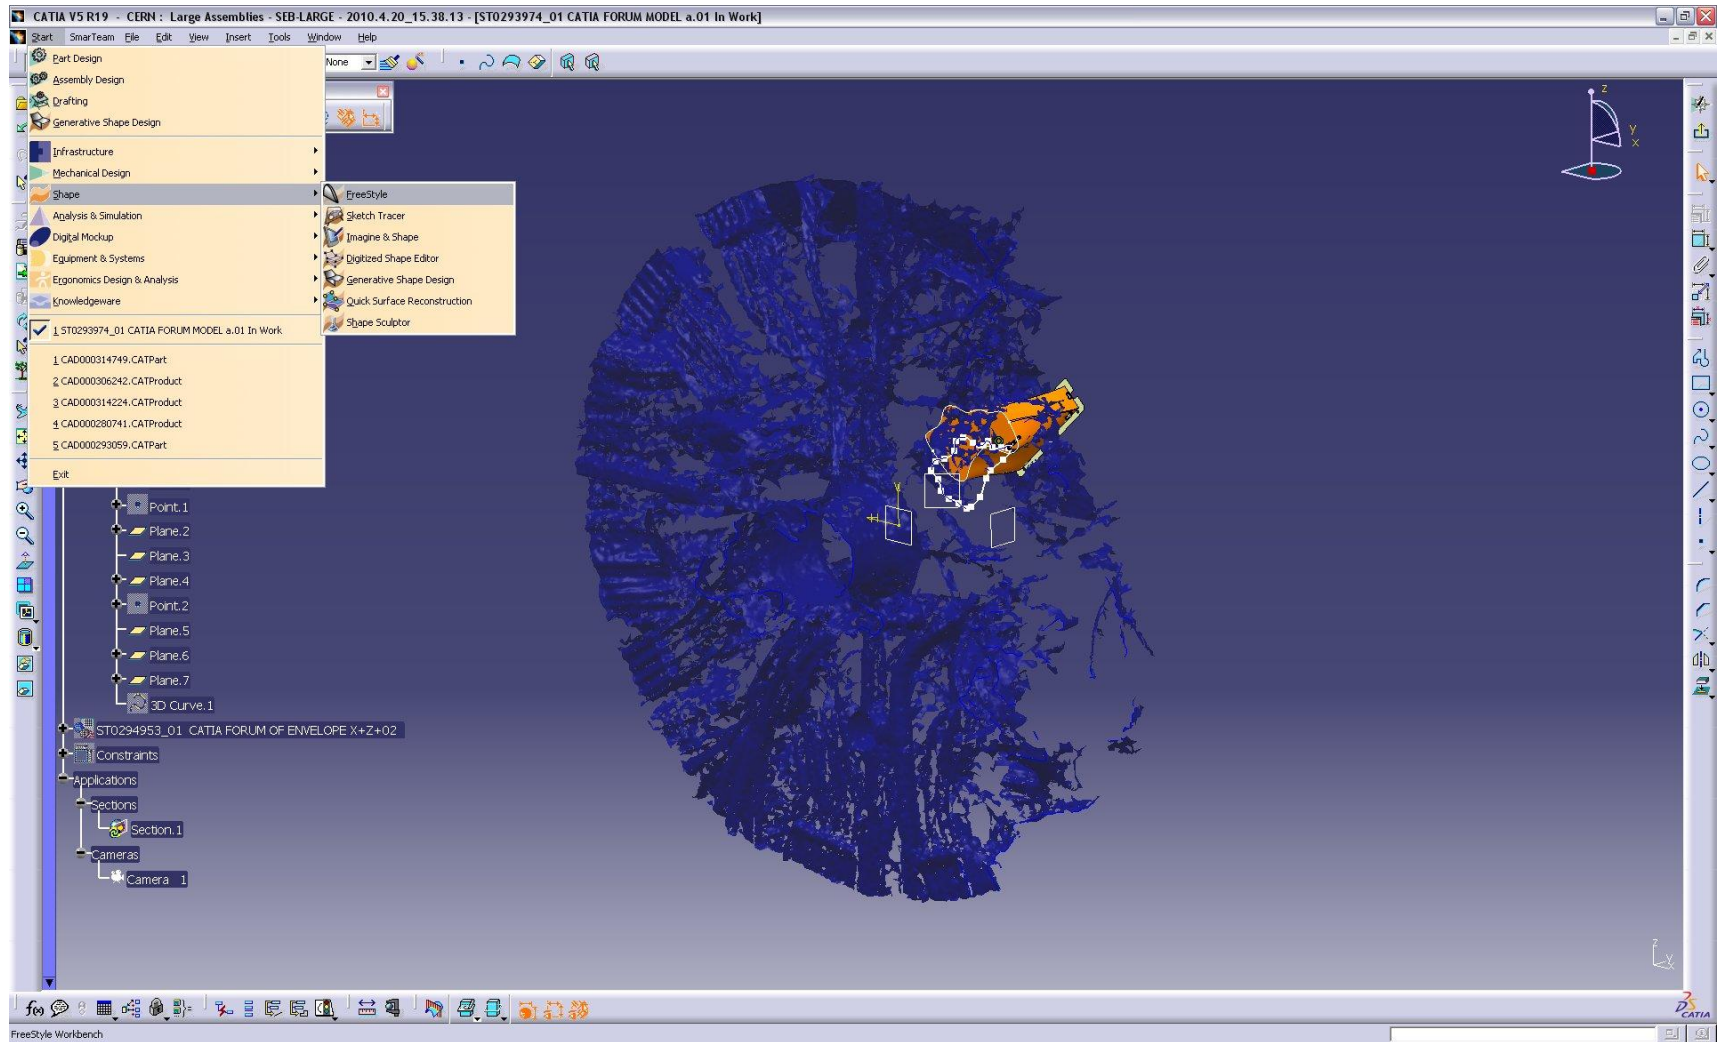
CATIA V5 R19 - CERN : Large Assemblies - SEB-LARGE - 2010.4.20_15.38.13 - [ST0293974_01 CATIA FORUM MODEL a.01 In Work]

Start SmarTeam File Edit View Insert Tools Window Help

None

Part Design
Assembly Design
Drafting
Generative Shape Design
Infrastructure
Mechanical Design
Shape
Analysis & Simulation
Digital Mockup
Equipment & Systems
Ergonomics Design & Analysis
Knowledgeware
1 ST0293974_01 CATIA FORUM MODEL a.01 In Work
1 CAD000314749.CATPart
2 CAD000306242.CATProduct
3 CAD000314224.CATProduct
4 CAD000280741.CATProduct
5 CAD000293059.CATPart
Exit

FreeStyle
Sketch Tracer
Imagine & Shape
Digitized Shape Editor
Generative Shape Design
Quick Surface Reconstruction
Shape Sculptor

Point.1
Plane.2
Plane.3
Plane.4
Point.2
Plane.5
Plane.6
Plane.7
3D Curve.1
ST0294953_01 CATIA FORUM OF ENVELOPE X+Z+02
Constraints
Applications
Sections
Section.1
Cameras
Camera 1

FreeStyle Workbench

CATIA